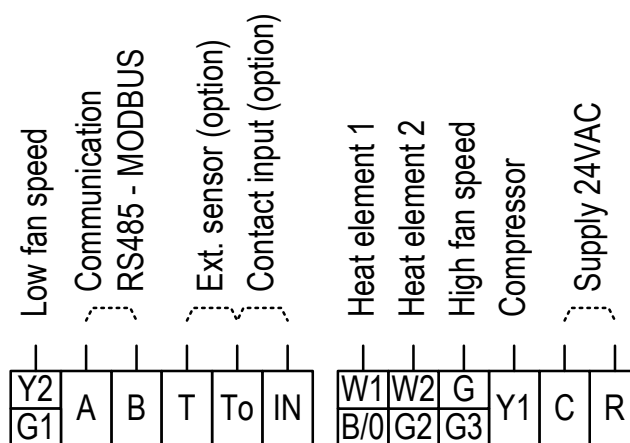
Low fan speed
Communication
RS485 - MODBUS
Ext. sensor (option)
Contact input (option)
Heat element 1
Heat element 2
High fan speed
Compressor
Supply 24VAC

| Y2 / G1 | A | B | T | To | IN |
|---|---|---|---|---|---|

| W1 / B/0 | W2 / G2 | G / G3 | Y1 | C | R |
|---|---|---|---|---|---|